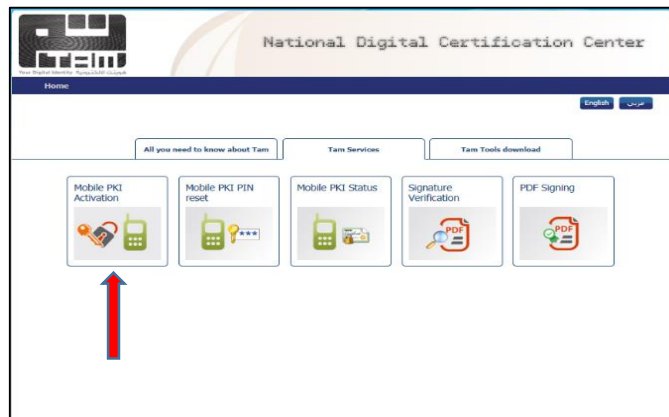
Tam
Your Digital Identity هويتك الالكترونية

National Digital Certification Center

Home

English عربي

All you need to know about Tam

Tam Services

Tam Tools download

Mobile PKI Activation

Mobile PKI PIN reset

***

Mobile PKI Status

Signature Verification

PDF

PDF Signing

PDF